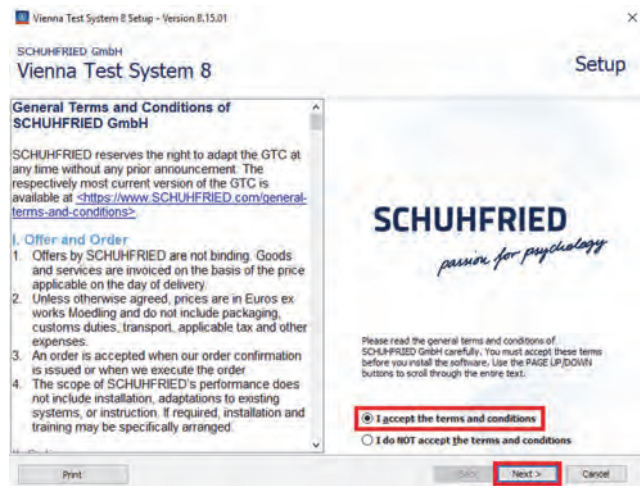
Vienna Test System 8 Setup - Version 8.15.01

×

SCHUHFRIED GmbH
Vienna Test System 8

Setup

General Terms and Conditions of SCHUHFRIED GmbH

SCHUHFRIED reserves the right to adapt the GTC at any time without any prior announcement. The respectively most current version of the GTC is available at <https://www.SCHUHFRIED.com/general-terms-and-conditions>.

I. Offer and Order
1. Offers by SCHUHFRIED are not binding. Goods and services are invoiced on the basis of the price applicable on the day of delivery.
2. Unless otherwise agreed, prices are in Euros ex works Moedling and do not include packaging, customs duties, transport, applicable tax and other expenses.
3. An order is accepted when our order confirmation is issued or when we execute the order.
4. The scope of SCHUHFRIED's performance does not include installation, adaptations to existing systems, or instruction. If required, installation and training may be specifically arranged.

SCHUHFRIED
passion for psychology

Please read the general terms and conditions of SCHUHFRIED GmbH carefully. You must accept these terms before you install the software. Use the PAGE UP/DOWN buttons to scroll through the entire text.

I accept the terms and conditions
I do NOT accept the terms and conditions

Print

Back

Next >

Cancel